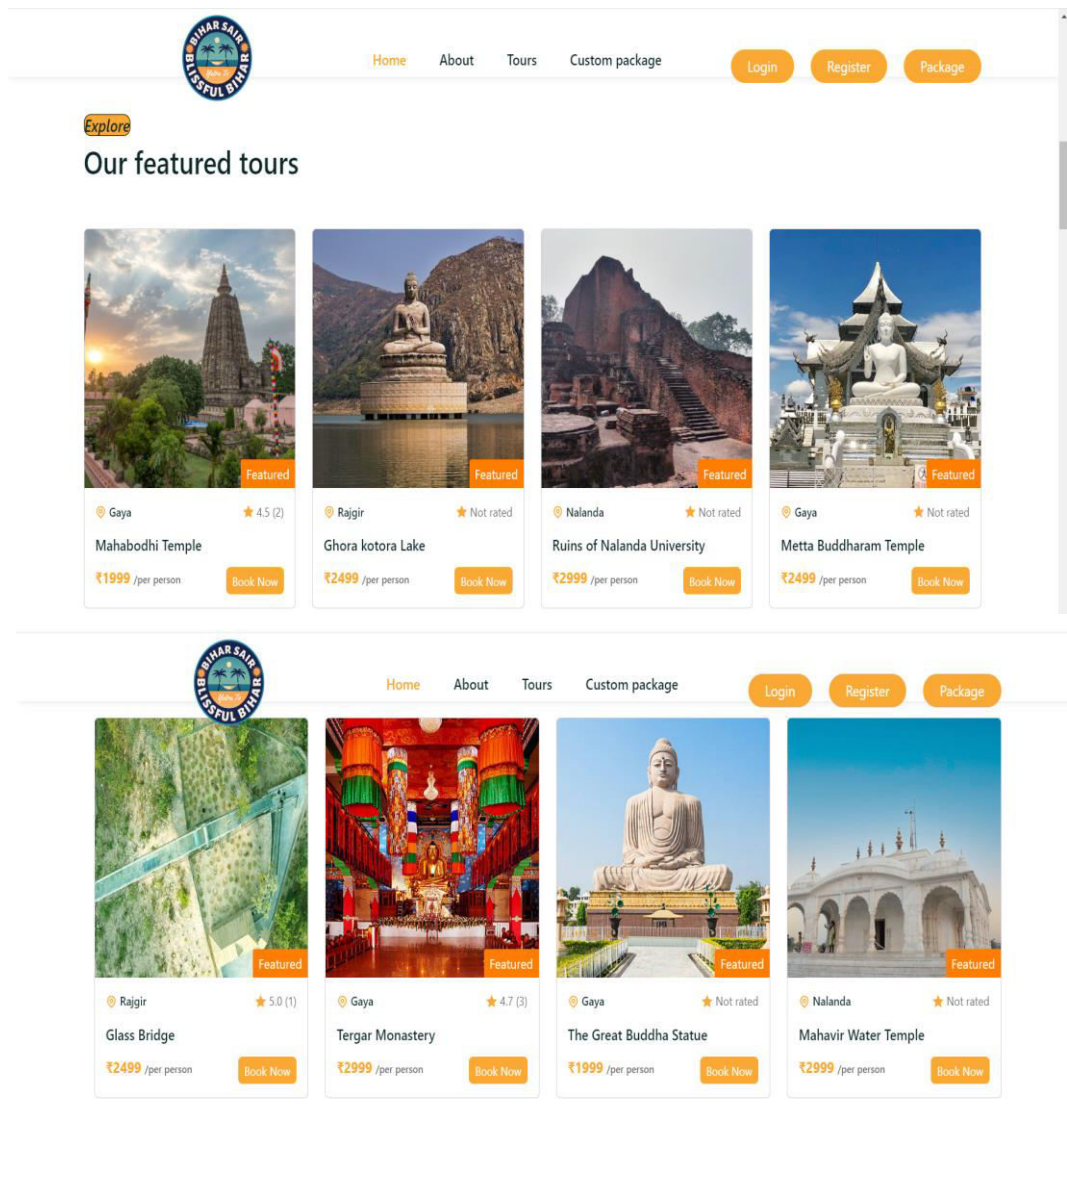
BIHAR SAIR BLISSFUL BIHAR

Home About Tours Custom package

Login Register Package

Explore

Our featured tours

Featured
Gaya ★ 4.5 (2)
Mahabodhi Temple
₹1999 /per person
Book Now

Featured
Rajgir ★ Not rated
Ghora kotora Lake
₹2499 /per person
Book Now

Featured
Nalanda ★ Not rated
Ruins of Nalanda University
₹2999 /per person
Book Now

Featured
Gaya ★ Not rated
Metta Buddharam Temple
₹2499 /per person
Book Now

BIHAR SAIR BLISSFUL BIHAR

Home About Tours Custom package

Login Register Package

Featured
Rajgir ★ 5.0 (1)
Glass Bridge
₹2499 /per person
Book Now

Featured
Gaya ★ 4.7 (3)
Tergar Monastery
₹2999 /per person
Book Now

Featured
Gaya ★ Not rated
The Great Buddha Statue
₹1999 /per person
Book Now

Featured
Nalanda ★ Not rated
Mahavir Water Temple
₹2999 /per person
Book Now